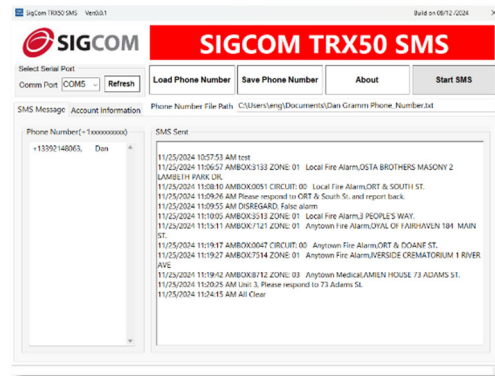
SigCom TRX50 SMS Ver:0.0.1

Build on 09/12 /2024

SIGCOM

SIGCOM TRX50 SMS

Select Serial Port

Comm Port COM5 Refresh

Load Phone Number

Save Phone Number

About

Start SMS

SMS Message Account Information

Phone Number File Path C:\Users\eng\Documents\Dan Gramm Phone_Number.txt

Phone Number(+1xxxxxxxxxx)

+13392148063, Dan

SMS Sent

11/25/2024 10:57:53 AM test
11/25/2024 11:06:57 AMBOX:3133 ZONE: 01 Local Fire Alarm,OSTA BROTHERS MASONY 2 LAMBETH PARK DR.
11/25/2024 11:08:10 AMBOX:0051 CIRCUIT: 00 Local Fire Alarm,ORT & SOUTH ST.
11/25/2024 11:09:26 AM Please respond to ORT & South St. and report back.
11/25/2024 11:09:55 AM DISREGARD. False alarm
11/25/2024 11:10:05 AMBOX:3513 ZONE: 01 Local Fire Alarm,3 PEOPLE'S WAY.
11/25/2024 11:15:11 AMBOX:7121 ZONE: 01 Anytown Fire Alarm,OYAL OF FAIRHAVEN 184 MAIN ST.
11/25/2024 11:19:17 AMBOX:0047 CIRCUIT: 00 Anytown Fire Alarm,ORT & DOANE ST.
11/25/2024 11:19:27 AMBOX:7514 ZONE: 01 Anytown Fire Alarm,IVERSIDE CREMATORIUM 1 RIVER AVE
11/25/2024 11:19:42 AMBOX:8712 ZONE: 03 Anytown Medical,AMEN HOUSE 73 ADAMS ST.
11/25/2024 11:20:25 AM Unit 3, Please respond to 73 Adams St.
11/25/2024 11:24:15 AM All Clear